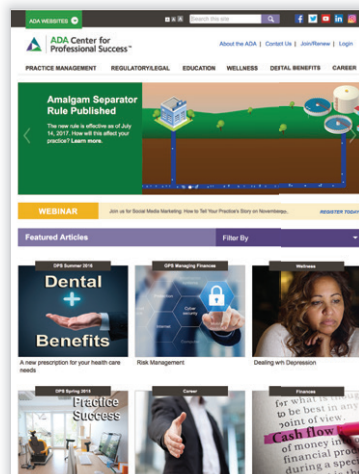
ADA WEBSITES

Search this site

ADA Center for Professional Success™

About the ADA | Contact Us | Join/Renew | Login

PRACTICE MANAGEMENT REGULATORY/LEGAL EDUCATION WELLNESS DENTAL BENEFITS CAREER

Amalgam Separator Rule Published

The new rule is effective as of July 14, 2017. How will this affect your practice? Learn more.

WEBINAR Join us for Social Media Marketing: How to Tell Your Practice's Story on November

REGISTER TODAY

Featured Articles

Filter By

CPS Summer 2016

Dental Benefits

A new prescription for your health care needs

CPS Managing Finances

Risk Management

Wellness

Dealing with Depression

CPS Spring 2015

Practice Success

Career

Finances

for what is the best in any point of view. Cash flow of money in financial pro during a spec